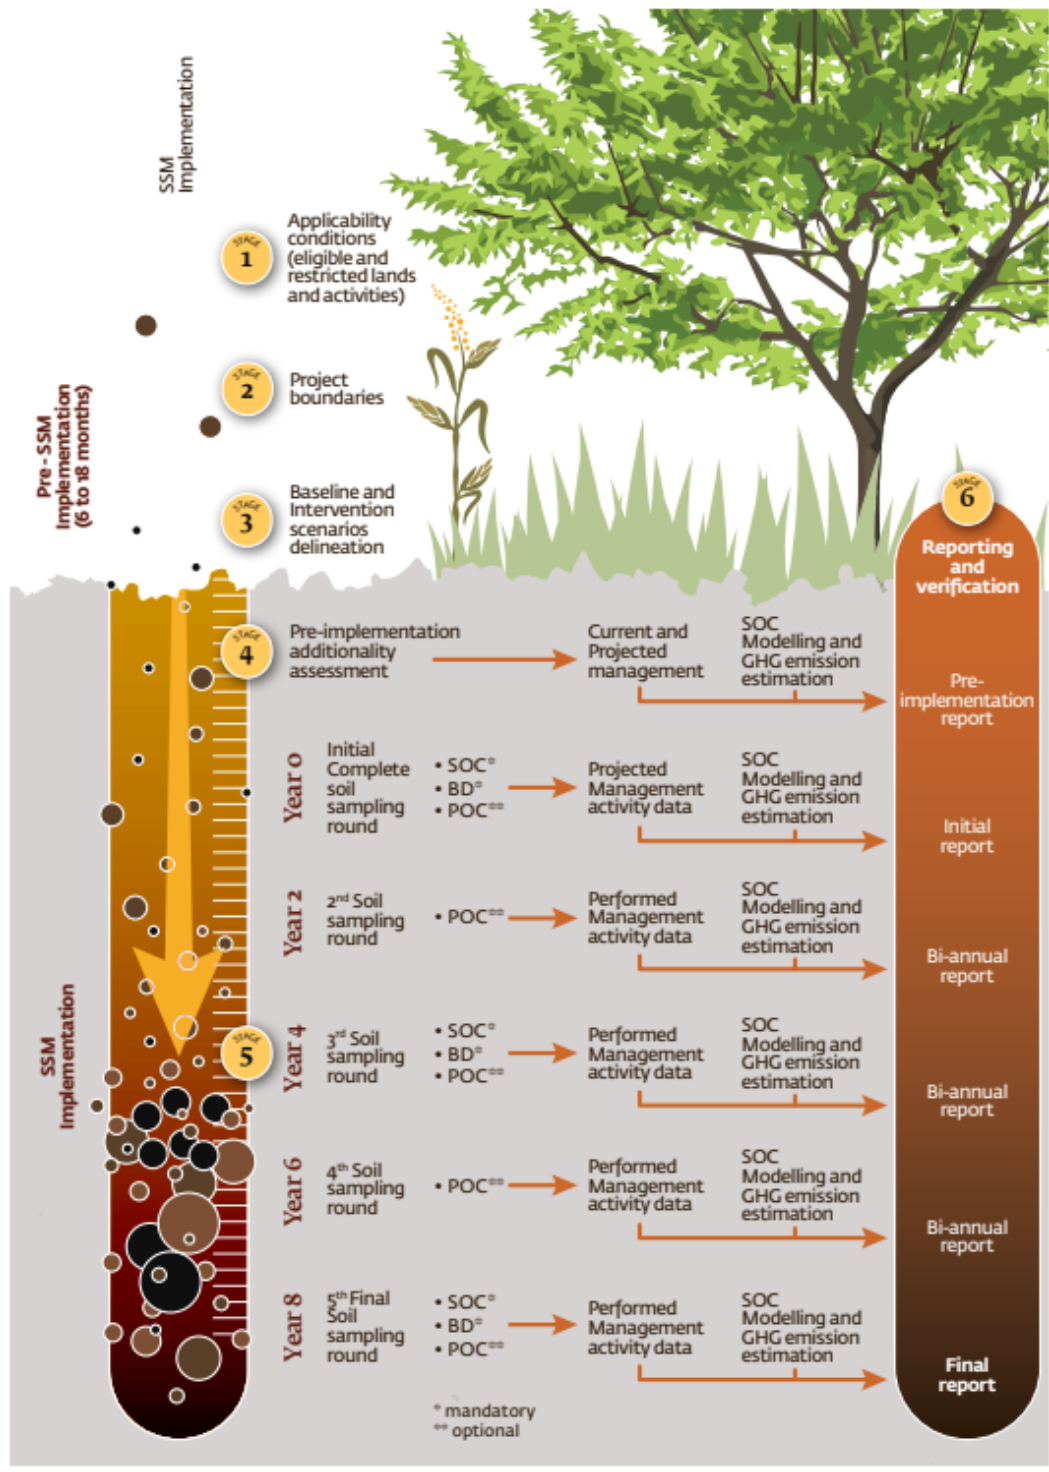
SSM Implementation

Pre - SSM Implementation (6 to 18 months)

STAGE 1 Applicability conditions (eligible and restricted lands and activities)

STAGE 2 Project boundaries

STAGE 3 Baseline and Intervention scenarios delineation

STAGE 6 Reporting and verification

STAGE 4 Pre-implementation additionality assessment

Current and Projected management

SOC Modelling and GHG emission estimation

Pre-implementation report

Year 0 Initial Complete soil sampling round • SOC* • BD* • POC**

Projected Management activity data

SOC Modelling and GHG emission estimation

Initial report

Year 2 2$^{nd}$ Soil sampling round • POC**

Performed Management activity data

SOC Modelling and GHG emission estimation

Bi-annual report

SSM Implementation

STAGE 5

Year 4 3$^{rd}$ Soil sampling round • SOC* • BD* • POC**

Performed Management activity data

SOC Modelling and GHG emission estimation

Bi-annual report

Year 6 4$^{th}$ Soil sampling round • POC**

Performed Management activity data

SOC Modelling and GHG emission estimation

Bi-annual report

Year 8 5$^{th}$ Final Soil sampling round • SOC* • BD* • POC**

Performed Management activity data

SOC Modelling and GHG emission estimation

Final report

* mandatory
** optional